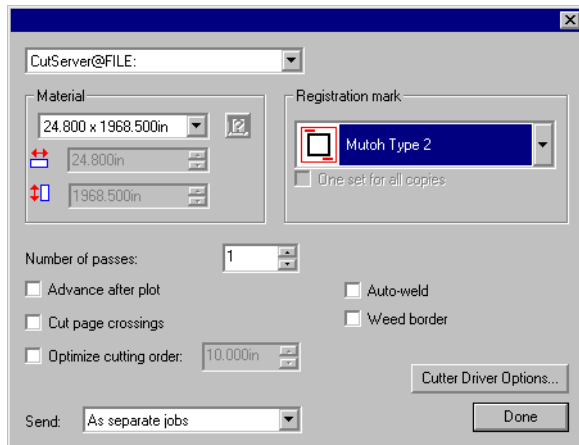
CutServer@FILE:

Material
24.800 x 1968.500in
24.800in
1968.500in

Registration mark
Mutoh Type 2
One set for all copies

Number of passes: 1
Advance after plot
Cut page crossings
Optimize cutting order: 10.000in
Auto-weld
Weed border

Cutter Driver Options...

Send: As separate jobs
Done